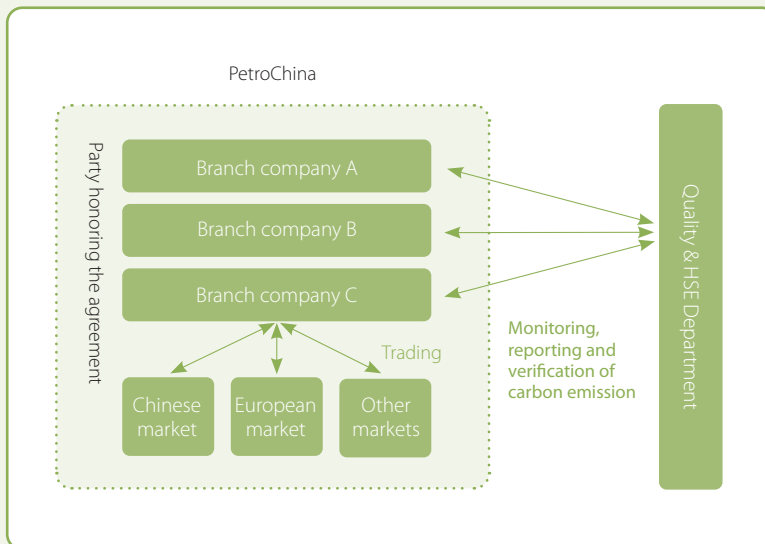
PetroChina

Party honoring the agreement

Branch company A

Branch company B

Branch company C

Trading

Chinese market

European market

Other markets

Monitoring, reporting and verification of carbon emission

Quality & HSE Department